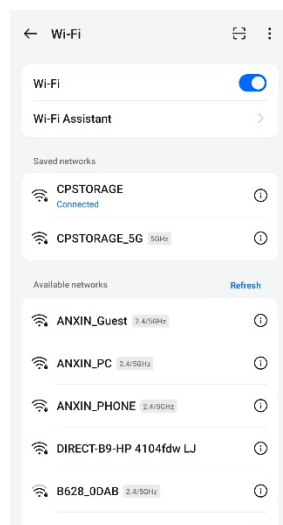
← Wi-Fi

Wi-Fi

Wi-Fi Assistant

Saved networks

CPSTORAGE
Connected

CPSTORAGE_5G 5GHz

Available networks

Refresh

ANXIN_Guest 2.4/5GHz

ANXIN_PC 2.4/5GHz

ANXIN_PHONE 2.4/5GHz

DIRECT-B9-HP 4104fdw LJ

B628_0DAB 2.4/5GHz